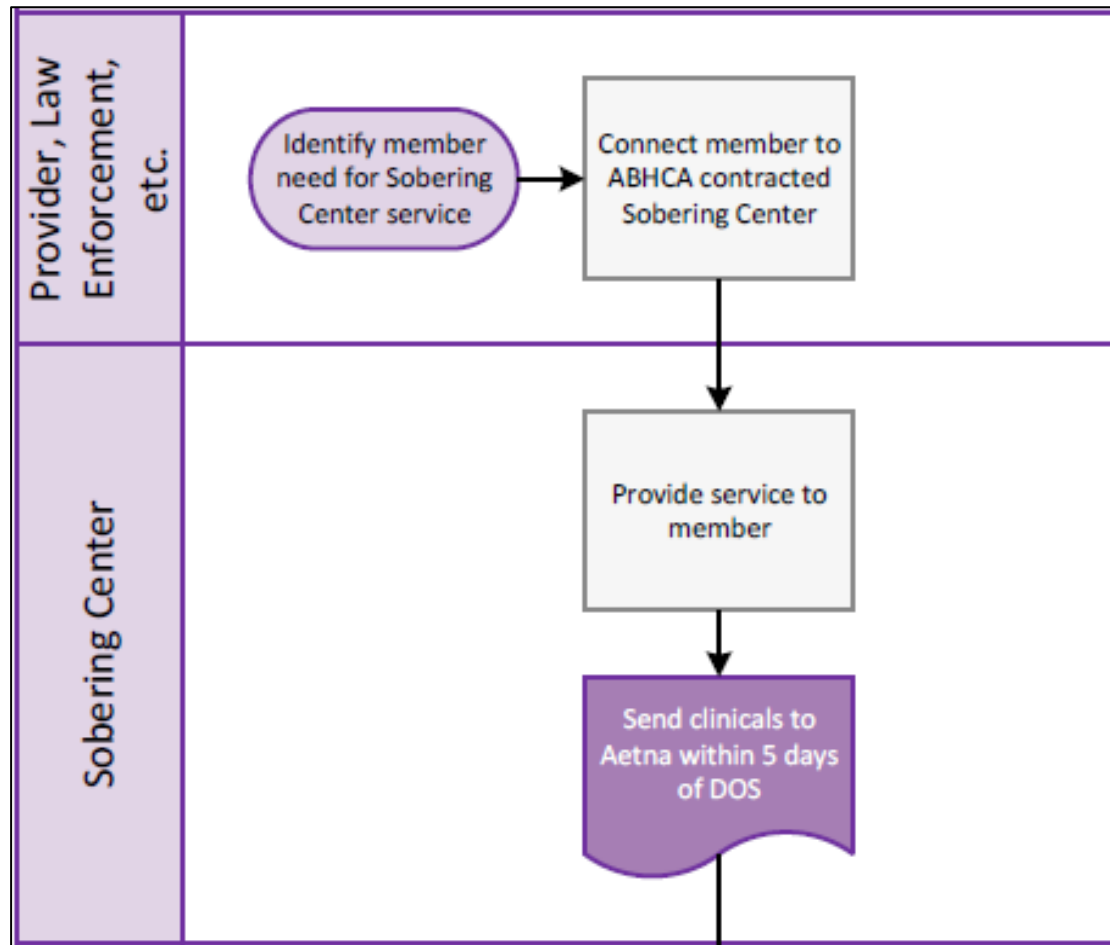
Provider, Law Enforcement, etc.

Identify member need for Sobering Center service

Connect member to ABHCA contracted Sobering Center

Sobering Center

Provide service to member

Send clinicals to Aetna within 5 days of DOS